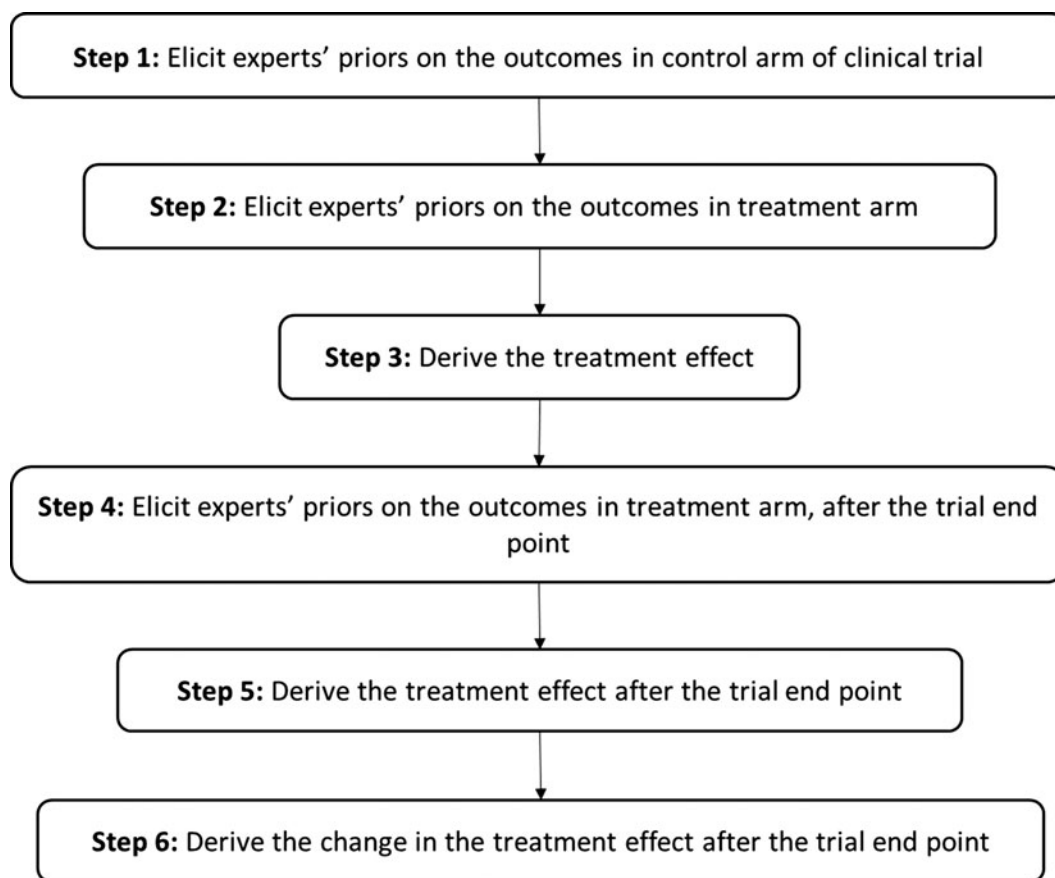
Step 1: Elicit experts' priors on the outcomes in control arm of clinical trial

Step 2: Elicit experts' priors on the outcomes in treatment arm

Step 3: Derive the treatment effect

Step 4: Elicit experts' priors on the outcomes in treatment arm, after the trial end point

Step 5: Derive the treatment effect after the trial end point

Step 6: Derive the change in the treatment effect after the trial end point